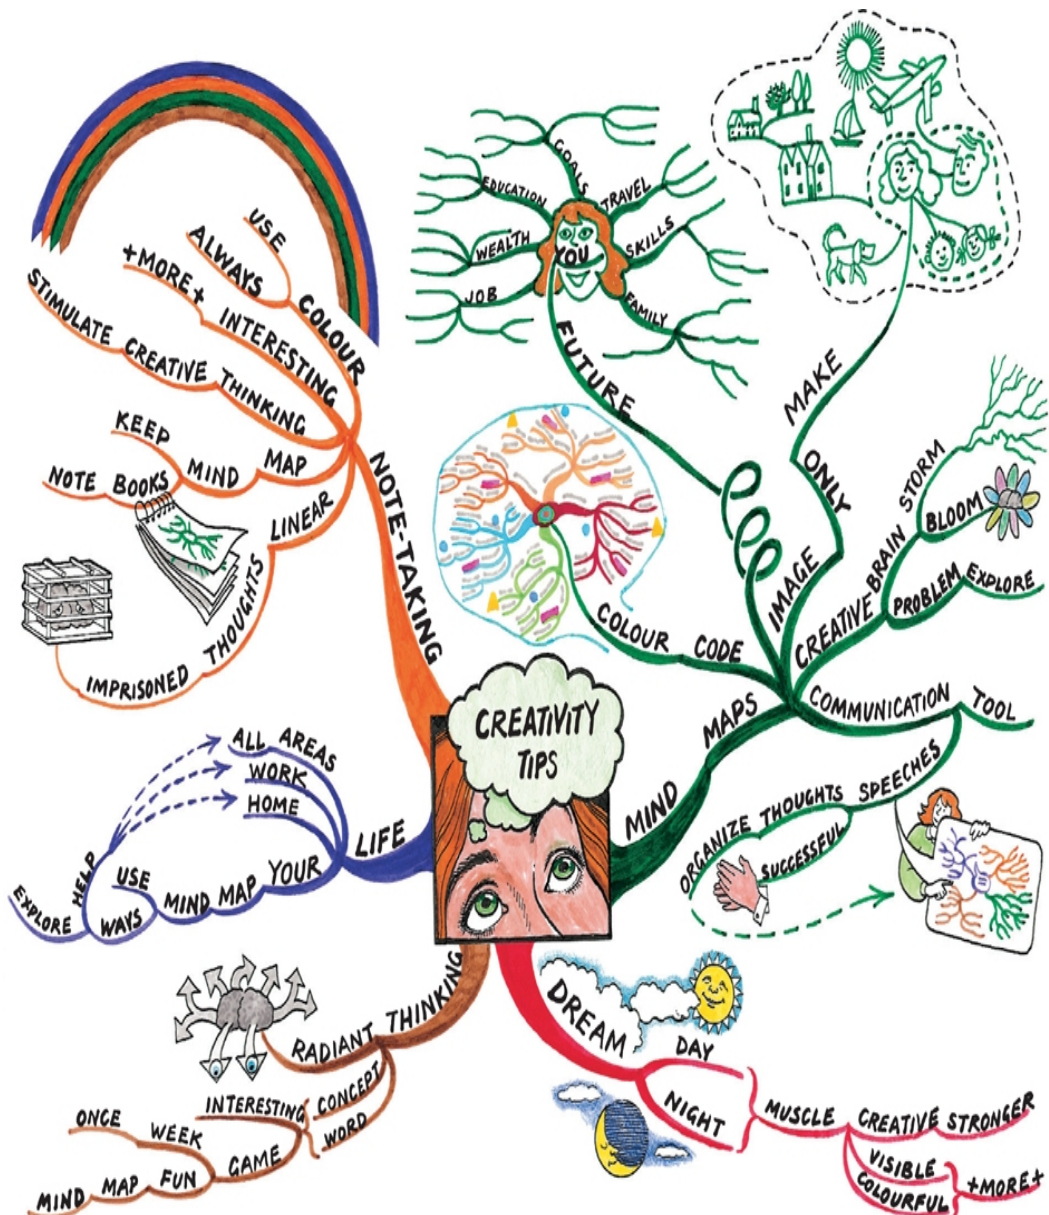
CREATIVITY TIPS

NOTE-TAKING
COLOUR
USE
ALWAYS
+MORE+
INTERESTING
STIMULATE CREATIVE THINKING
MAP
MIND
KEEP
NOTE BOOKS
LINEAR
THOUGHTS
IMPRISONED

FUTURE
YOU
GOALS
EDUCATION
TRAVEL
WEALTH
SKILLS
JOB
FAMILY

MIND MAPS
COLOUR CODE
IMAGE
ONLY
MAKE
CREATIVE
BRAIN
STORM
BLOOM
PROBLEM
EXPLORE
COMMUNICATION TOOL
SPEECHES
ORGANIZE THOUGHTS
SUCCESSFUL

LIFE
YOUR
MIND MAP
USE
WAYS
HELP
EXPLORE
ALL AREAS
WORK
HOME

THINKING
RADIANT
CONCEPT
WORD
INTERESTING
GAME
WEEK
ONCE
FUN
MAP
MIND

DREAM
DAY
NIGHT
MUSCLE
CREATIVE
STRONGER
VISIBLE
COLOURFUL
+MORE+